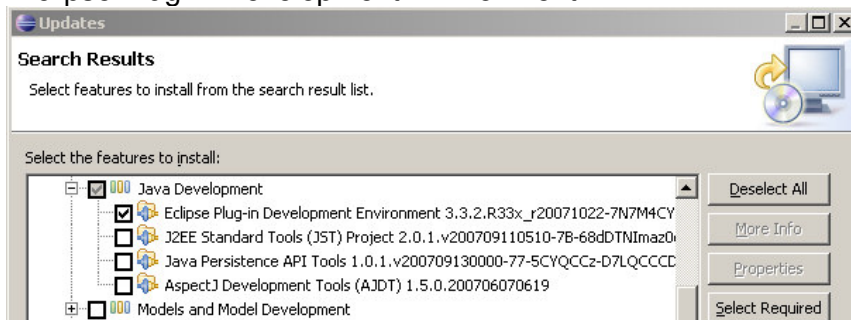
Updates

Search Results

Select features to install from the search result list.

Select the features to install:

Java Development

Eclipse Plug-in Development Environment 3.3.2.R33x_r20071022-7N7M4CY

J2EE Standard Tools (JST) Project 2.0.1.v200709110510-7B-68dDTNImaz0

Java Persistence API Tools 1.0.1.v200709130000-77-5CYQCCz-D7LQCCCD

AspectJ Development Tools (AJDT) 1.5.0.200706070619

Models and Model Development

Deselect All

More Info

Properties

Select Required